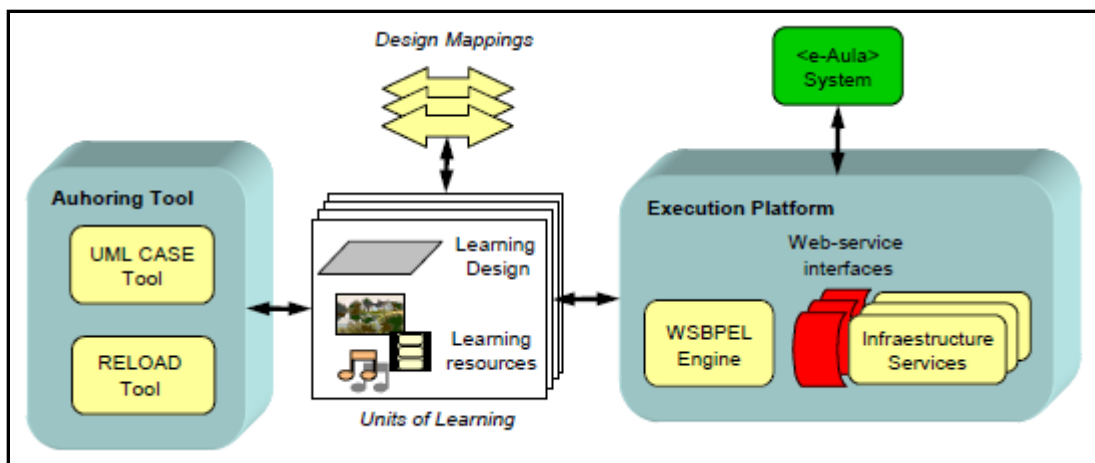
Design Mappings

<e-Aula>
System

Auhoring Tool

UML CASE
Tool

RELOAD
Tool

Learning
Design

Learning
resources

Units of Learning

Execution Platform

Web-service
interfaces

WSBPEL
Engine

Infraestructure
Services